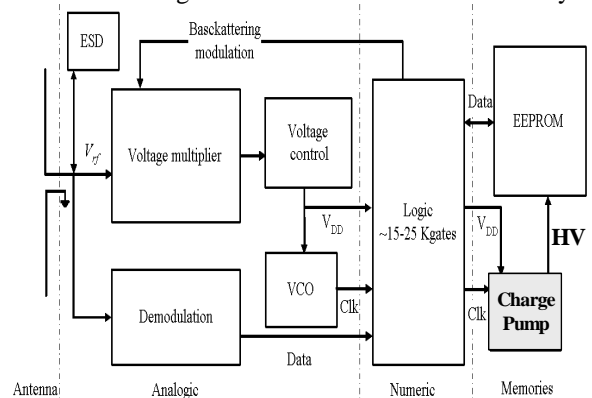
ESD

Basckattering modulation

$V_{rf}$

Voltage multiplier

Voltage control

$V_{DD}$

VCO

Clk

Demodulation

Data

Logic ~15-25 Kgates

Data

EEPROM

$V_{DD}$

HV

Clk

Charge Pump

Antenna

Analogic

Numeric

Memories